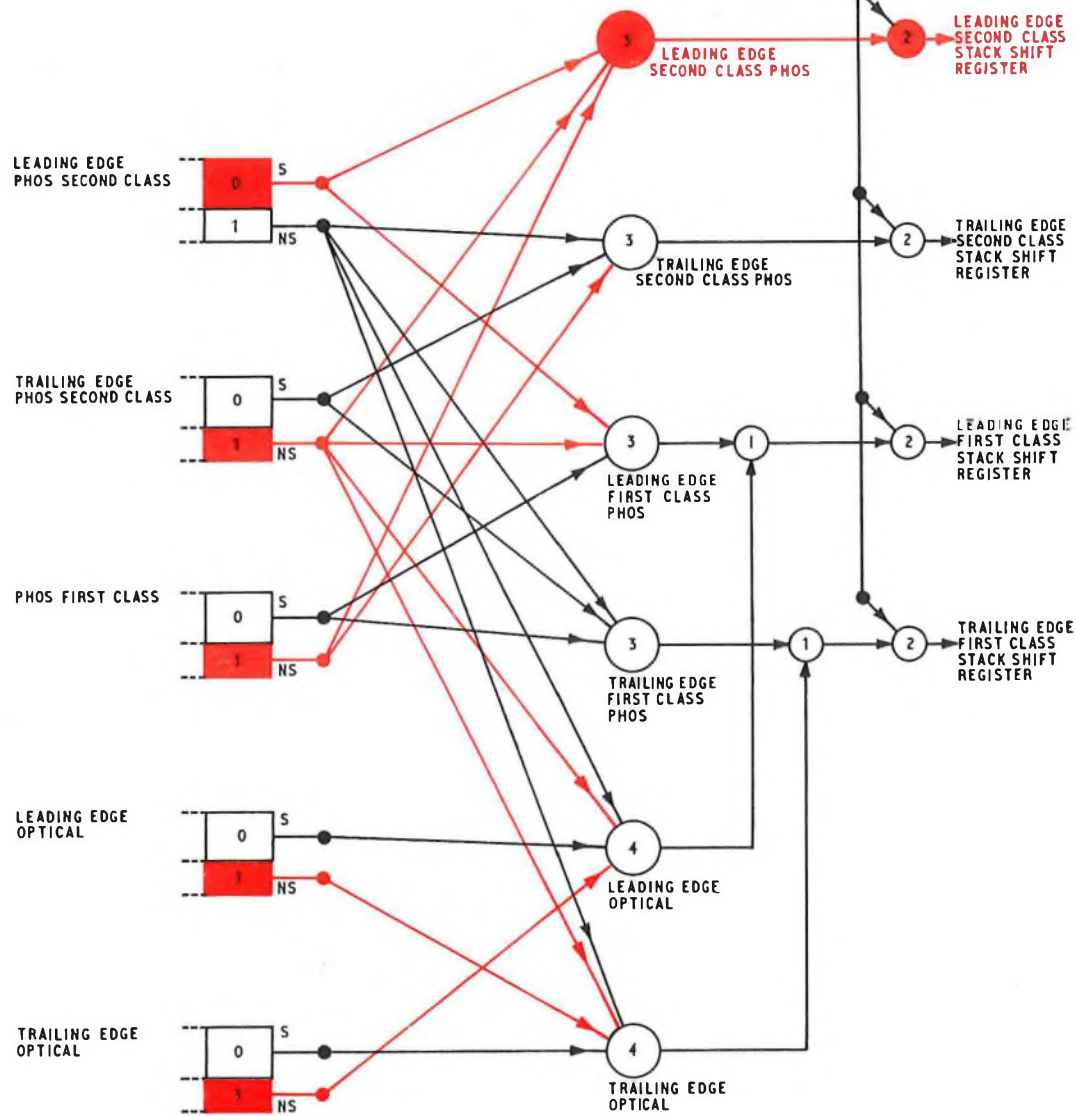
3
LEADING EDGE SECOND CLASS PHOS

2
LEADING EDGE SECOND CLASS STACK SHIFT REGISTER

LEADING EDGE PHOS SECOND CLASS
0
S
1
NS

3
TRAILING EDGE SECOND CLASS PHOS

2
TRAILING EDGE SECOND CLASS STACK SHIFT REGISTER

TRAILING EDGE PHOS SECOND CLASS
0
S
1
NS

3
LEADING EDGE FIRST CLASS PHOS

1

2
LEADING EDGE FIRST CLASS STACK SHIFT REGISTER

PHOS FIRST CLASS
0
S
1
NS

3
TRAILING EDGE FIRST CLASS PHOS

1

2
TRAILING EDGE FIRST CLASS STACK SHIFT REGISTER

LEADING EDGE OPTICAL
0
S
1
NS

4
LEADING EDGE OPTICAL

TRAILING EDGE OPTICAL
0
S
1
NS

4
TRAILING EDGE OPTICAL